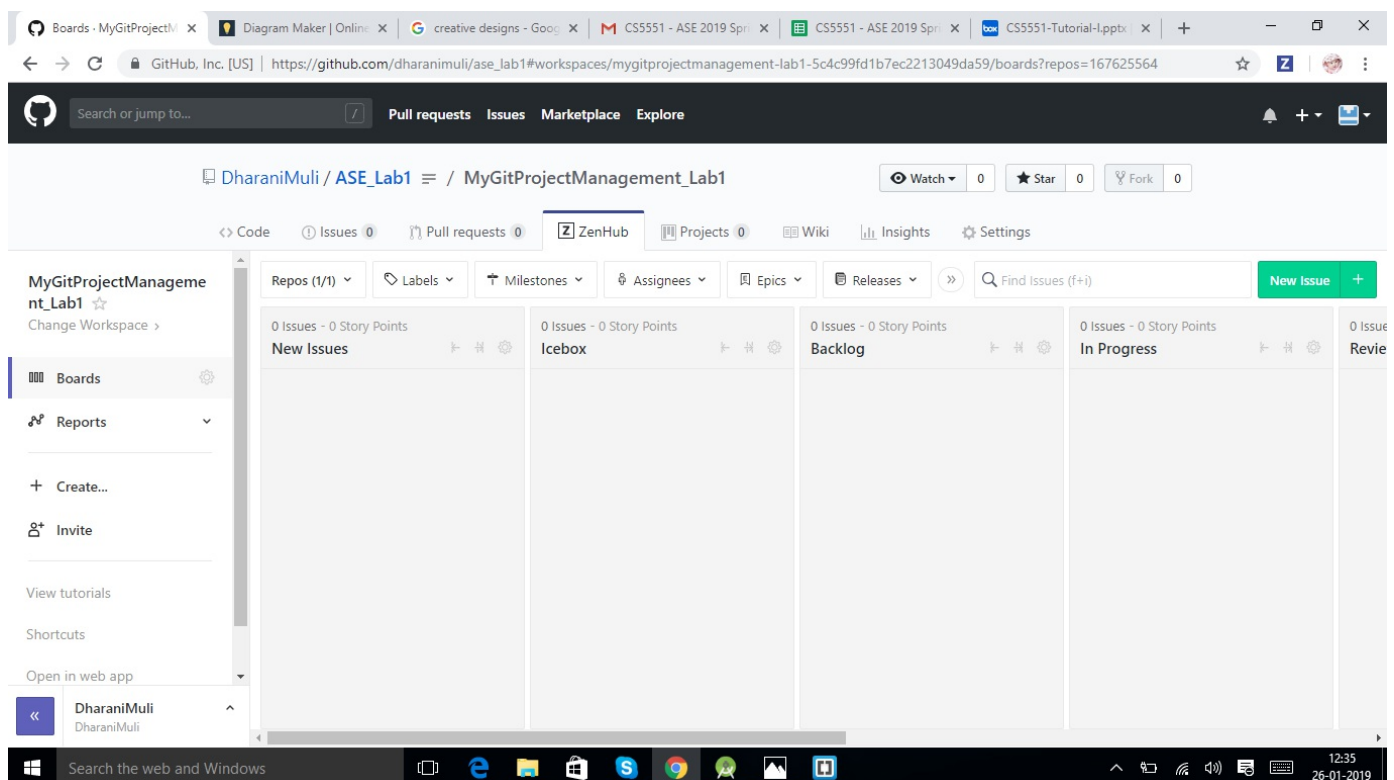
Boards · MyGitProjectM ×
Diagram Maker | Online ×
creative designs - Goog ×
CS5551 - ASE 2019 Spri ×
CS5551 - ASE 2019 Spri ×
CS5551-Tutorial-I.pptx ×
+

GitHub, Inc. [US] | https://github.com/dharanimuli/ase_lab1#workspaces/mygitprojectmanagement-lab1-5c4c99fd1b7ec2213049da59/boards?repos=167625564

Search or jump to... /
Pull requests Issues Marketplace Explore

DharaniMuli / ASE_Lab1 ≡ / MyGitProjectManagement_Lab1
Watch 0 Star 0 Fork 0

Code Issues 0 Pull requests 0 ZenHub Projects 0 Wiki Insights Settings

MyGitProjectManagement_Lab1
Change Workspace ›

Boards
Reports
+ Create...
Invite
View tutorials
Shortcuts
Open in web app

DharaniMuli
DharaniMuli

Repos (1/1) Labels Milestones Assignees Epics Releases » Find Issues (f+i) New Issue +

0 Issues - 0 Story Points
New Issues

0 Issues - 0 Story Points
Icebox

0 Issues - 0 Story Points
Backlog

0 Issues - 0 Story Points
In Progress

0 Issue
Revie

Search the web and Windows

12:35
26-01-2019